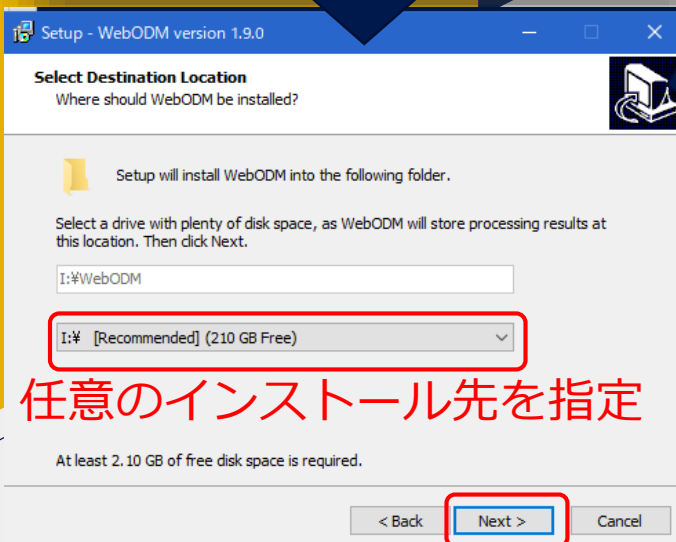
Setup - WebODM version 1.9.0

Select Destination Location
Where should WebODM be installed?

Setup will install WebODM into the following folder.

Select a drive with plenty of disk space, as WebODM will store processing results at this location. Then click Next.

I:¥WebODM

I:¥ [Recommended] (210 GB Free)

任意のインストール先を指定

At least 2.10 GB of free disk space is required.

< Back
Next >
Cancel